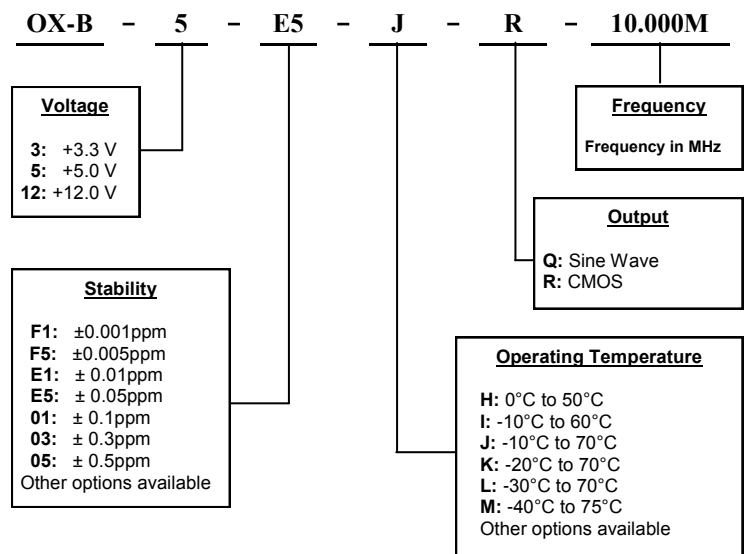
OX-B – 5 – E5 – J – R – 10.000M

Voltage

3: +3.3 V
5: +5.0 V
12: +12.0 V

Frequency

Frequency in MHz

Output

Q: Sine Wave
R: CMOS

Stability

F1: ±0.001ppm
F5: ±0.005ppm
E1: ± 0.01ppm
E5: ± 0.05ppm
01: ± 0.1ppm
03: ± 0.3ppm
05: ± 0.5ppm
Other options available

Operating Temperature

H: 0°C to 50°C
I: -10°C to 60°C
J: -10°C to 70°C
K: -20°C to 70°C
L: -30°C to 70°C
M: -40°C to 75°C
Other options available